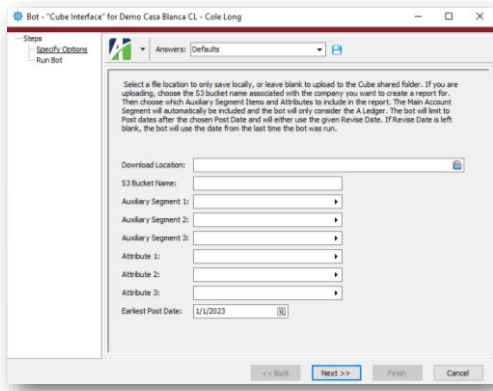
Bot - "Cube Interface" for Demo Casa Blanca CL - Cole Long

Steps
Specify Options
Run Bot

Answers: Defaults

Select a file location to only save locally, or leave blank to upload to the Cube shared folder. If you are uploading, choose the S3 bucket name associated with the company you want to create a report for. Then choose which Auxiliary Segment Items and Attributes to include in the report. The Main Account Segment will automatically be included and the bot will only consider the A Ledger. The bot will limit to Post dates after the chosen Post Date and will either use the given Revise Date. If Revise Date is left blank, the bot will use the date from the last time the bot was run.

Download Location:
S3 Bucket Name:
Auxiliary Segment 1:
Auxiliary Segment 2:
Auxiliary Segment 3:
Attribute 1:
Attribute 2:
Attribute 3:
Earliest Post Date: 1/1/2023

<< Back
Next >>
Finish
Cancel